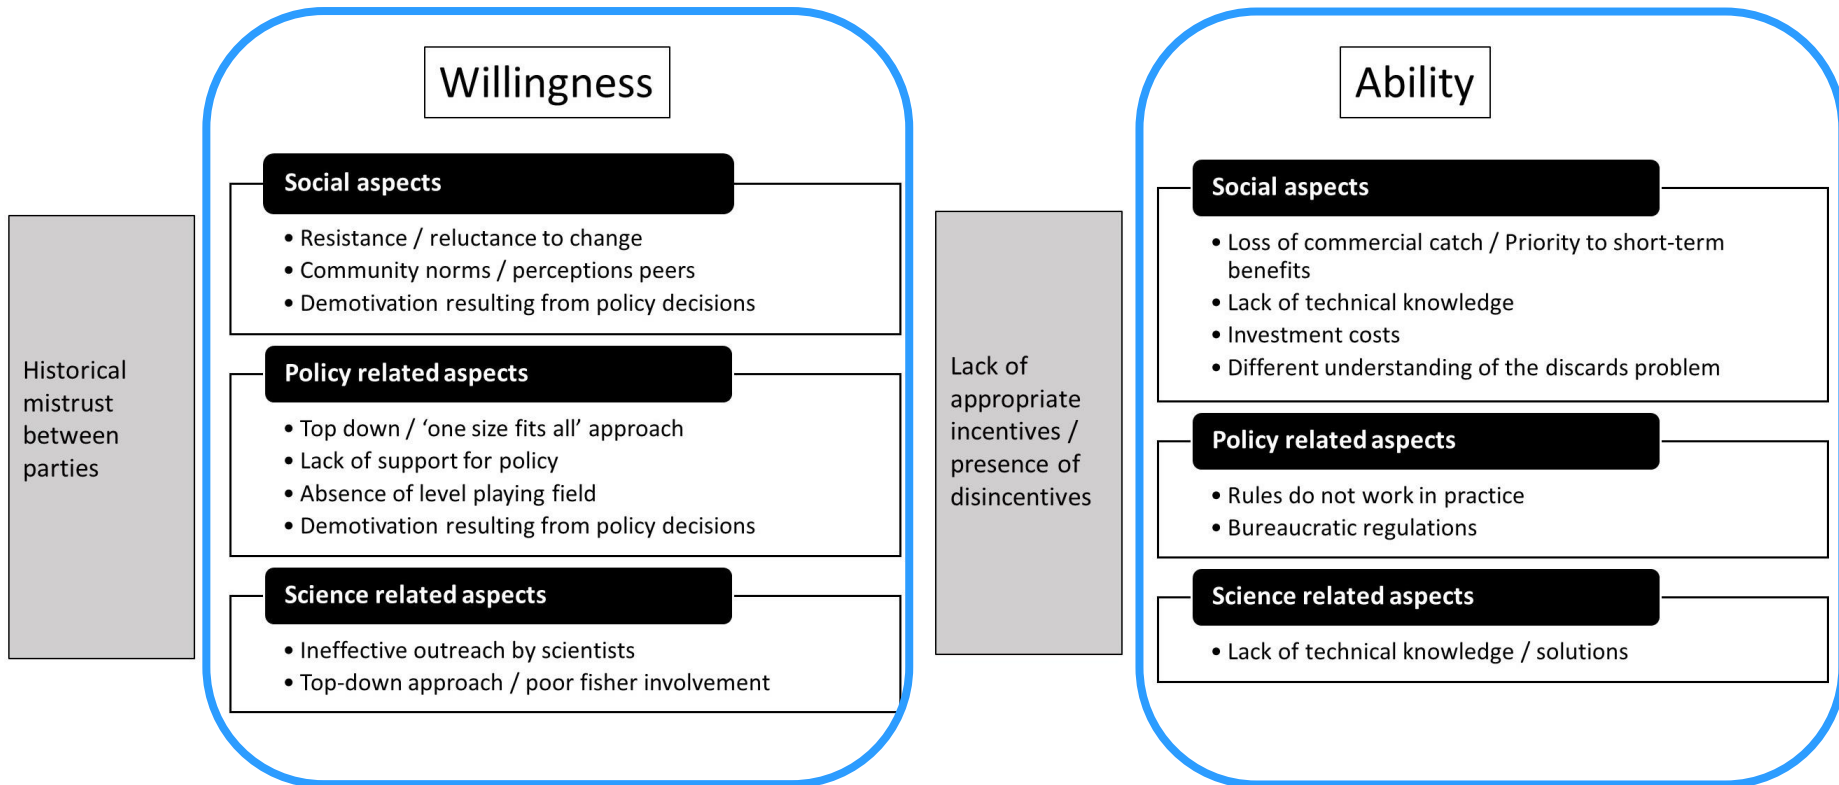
Historical mistrust between parties

Willingness

Social aspects

• Resistance / reluctance to change
• Community norms / perceptions peers
• Demotivation resulting from policy decisions

Policy related aspects

• Top down / 'one size fits all' approach
• Lack of support for policy
• Absence of level playing field
• Demotivation resulting from policy decisions

Science related aspects

• Ineffective outreach by scientists
• Top-down approach / poor fisher involvement

Lack of appropriate incentives / presence of disincentives

Ability

Social aspects

• Loss of commercial catch / Priority to short-term benefits
• Lack of technical knowledge
• Investment costs
• Different understanding of the discards problem

Policy related aspects

• Rules do not work in practice
• Bureaucratic regulations

Science related aspects

• Lack of technical knowledge / solutions